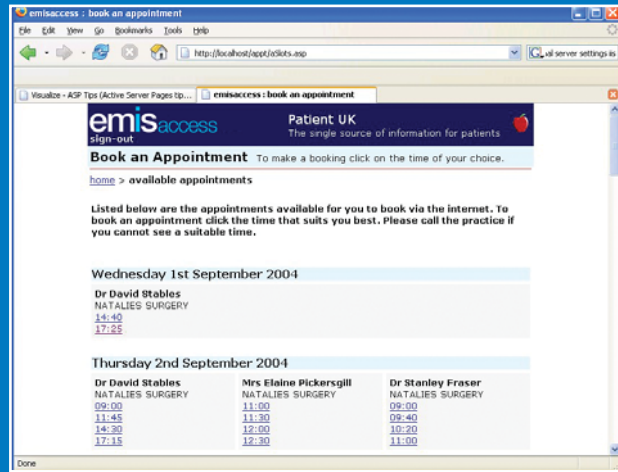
emisaccess : book an appointment

File Edit View Go Bookmarks Tools Help

http://localhost/appt/aSlots.asp

al server settings iis

Visualize - ASP Tips (Active Server Pages tip... | emisaccess : book an appointment

emisaccess
sign-out

Patient UK
The single source of information for patients

Book an Appointment To make a booking click on the time of your choice.

home > available appointments

Listed below are the appointments available for you to book via the internet. To book an appointment click the time that suits you best. Please call the practice if you cannot see a suitable time.

Wednesday 1st September 2004

Dr David Stables
NATALIES SURGERY
14:40
17:25

Thursday 2nd September 2004

| Dr David Stables | Mrs Elaine Pickersgill | Dr Stanley Fraser |
|---|---|---|
| NATALIES SURGERY | NATALIES SURGERY | NATALIES SURGERY |
| 09:00 | 11:00 | 09:00 |
| 11:45 | 11:30 | 09:40 |
| 14:30 | 12:00 | 10:20 |
| 17:15 | 12:30 | 11:00 |

Done